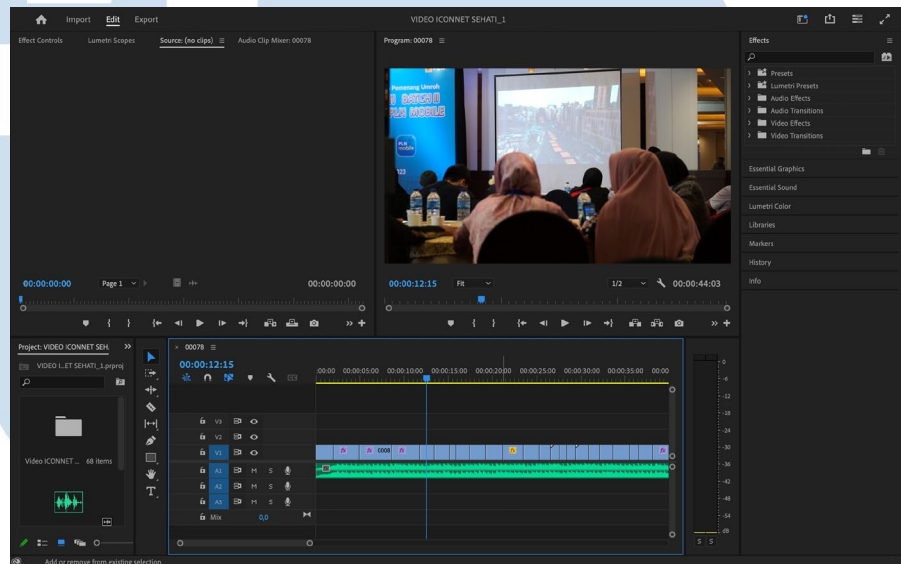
Import Edit Export

VIDEO ICONNET SEHATI_1

Effect Controls Lumetri Scopes Source: (no clips) ≡ Audio Clip Mixer: 00078

Program: 00078 ≡

Effects ≡

Presets
Lumetri Presets
Audio Effects
Audio Transitions
Video Effects
Video Transitions

Essential Graphics
Essential Sound
Lumetri Color
Libraries
Markers
History
Info

Pemenang Umroh
BATCH II
PLN MOBILE
PLN mobile
123

00:00:00:00 Page 1 00:00:00:00

00:00:12:15 Fit 1/2 00:00:44:03

Project: VIDEO ICONNET SEH. >>
VIDEO I...ET SEHATI_1.prproj

Video ICONNET ... 68 items

× 00078 ≡
00:00:12:15

:00:00 00:00:05:00 00:00:10:00 00:00:15:00 00:00:20:00 00:00:25:00 00:00:30:00 00:00:35:00 00:00

V3
V2
V1
A1 M S
A2 M S
A3 M S
Mix 0,0

0008

0
-6
-12
-18
-24
-30
-36
-42
-48
-54
dB
S S

Add or remove from existing selection